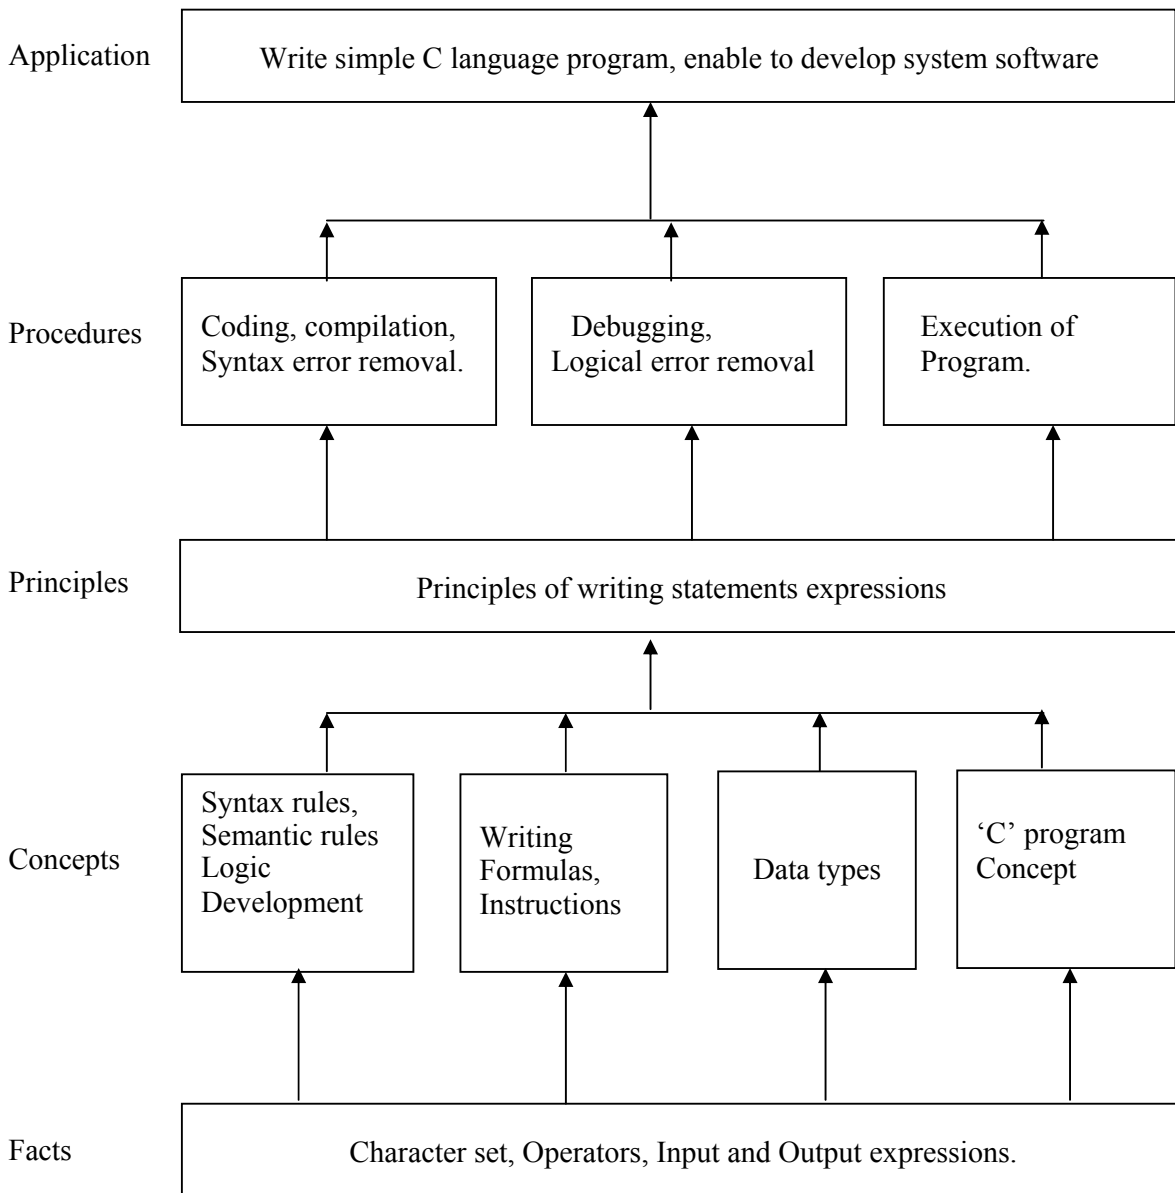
Application

Write simple C language program, enable to develop system software

Procedures

Coding, compilation, Syntax error removal.

Debugging, Logical error removal

Execution of Program.

Principles

Principles of writing statements expressions

Concepts

Syntax rules, Semantic rules Logic Development

Writing Formulas, Instructions

Data types

'C' program Concept

Facts

Character set, Operators, Input and Output expressions.